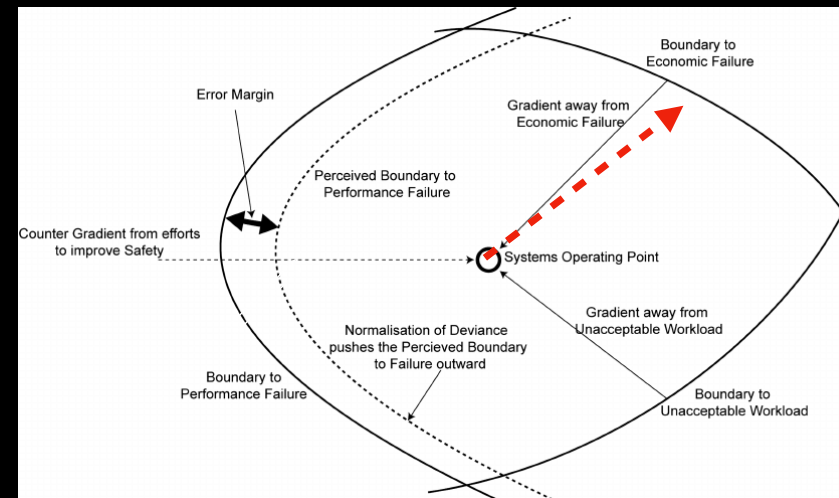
Boundary to Economic Failure

Error Margin

Gradient away from Economic Failure

Perceived Boundary to Performance Failure

Counter Gradient from efforts to improve Safety

Systems Operating Point

Gradient away from Unacceptable Workload

Normalisation of Deviance pushes the Percieved Boundary to Failure outward

Boundary to Performance Failure

Boundary to Unacceptable Workload